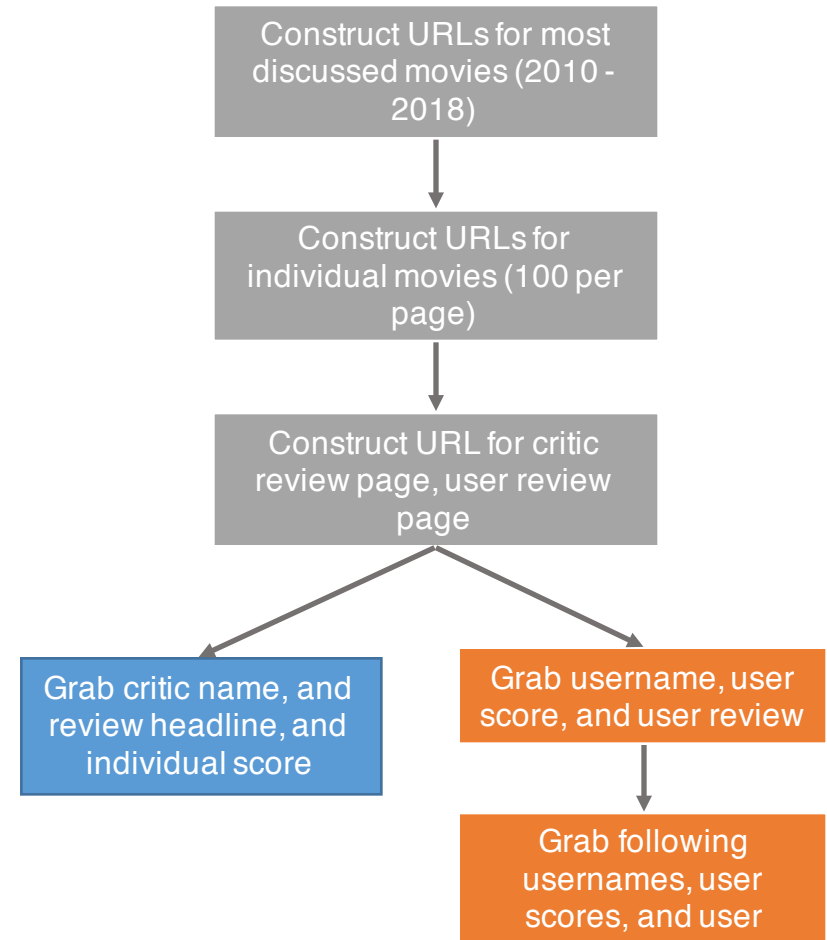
Construct URLs for most discussed movies (2010 - 2018)

Construct URLs for individual movies (100 per page)

Construct URL for critic review page, user review page

Grab critic name, and review headline, and individual score

Grab username, user score, and user review

Grab following usernames, user scores, and user